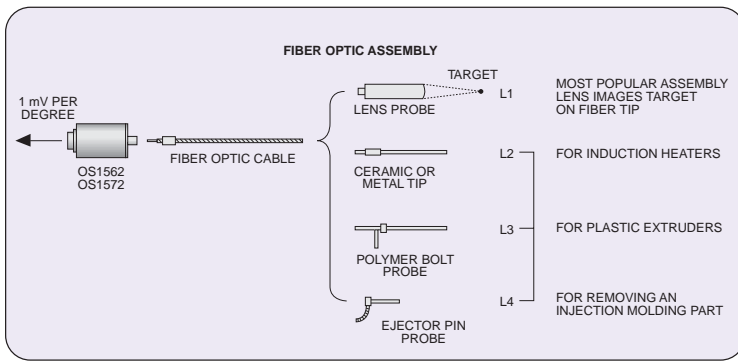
FIBER OPTIC ASSEMBLY

1 mV PER DEGREE

OS1562
OS1572

FIBER OPTIC CABLE

TARGET

LENS PROBE

L1

MOST POPULAR ASSEMBLY LENS IMAGES TARGET ON FIBER TIP

CERAMIC OR METAL TIP

L2

FOR INDUCTION HEATERS

POLYMER BOLT PROBE

L3

FOR PLASTIC EXTRUDERS

EJECTOR PIN PROBE

L4

FOR REMOVING AN INJECTION MOLDING PART